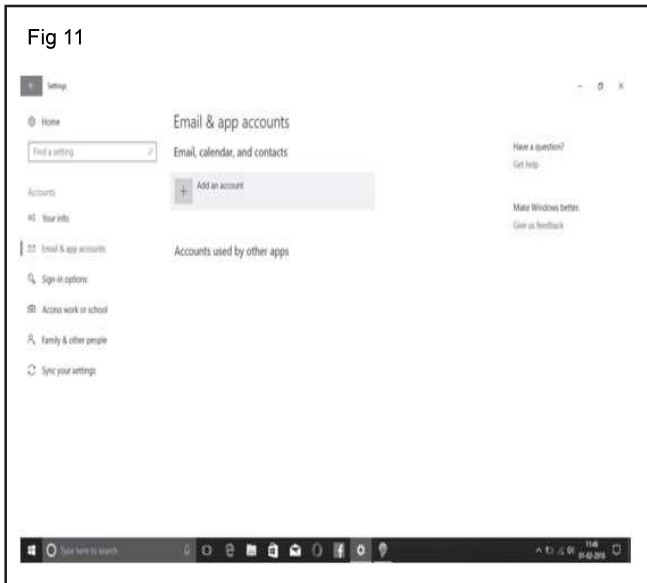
Fig 11

Settings

Home

Find a setting

Accounts

Your info

Email & app accounts

Sign-in options

Access work or school

Family & other people

Sync your settings

Email & app accounts

Email, calendar, and contacts

Add an account

Accounts used by other apps

Have a question?

Get help

Make Windows better.

Give us feedback

Type here to search

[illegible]